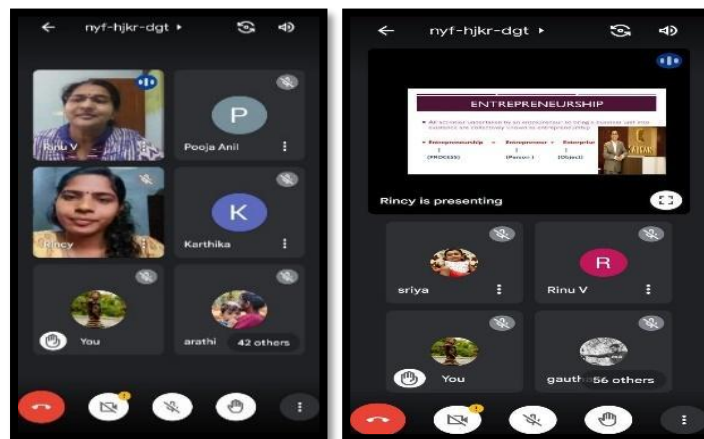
nyf-hjkr-dgt ▸

Rinu V

P

Pooja Anil

Rincy

K

Karthika

You

arathi

42 others

nyf-hjkr-dgt ▸

ENTREPRENEURSHIP

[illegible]

Entrepreneurship Entrepreneur Enterprise

(PROCESS) (Person) (Object)

Rincy is presenting

sriya

R

Rinu V

You

gauth

56 others